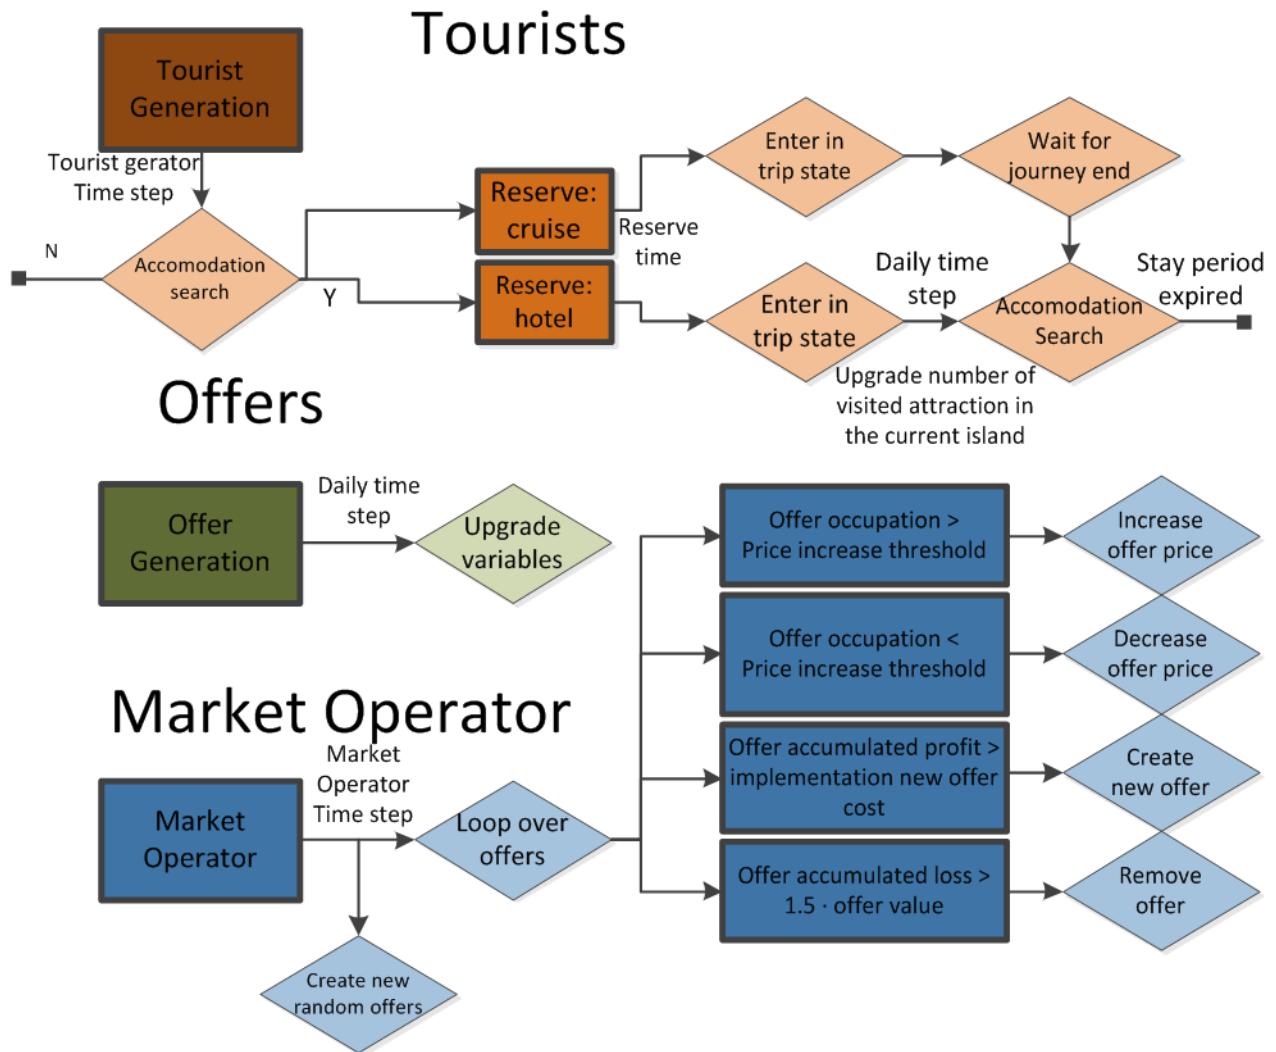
Tourists

Tourist Generation

Tourist gerator Time step

N

Accomodation search

Y

Reserve: cruise

Reserve: hotel

Reserve time

Enter in trip state

Wait for journey end

Enter in trip state

Daily time step

Accomodation Search

Stay period expired

Upgrade number of visited attraction in the current island

Offers

Offer Generation

Daily time step

Upgrade variables

Offer occupation > Price increase threshold

Increase offer price

Offer occupation < Price increase threshold

Decrease offer price

Market Operator

Offer accumulated profit > implementation new offer cost

Create new offer

Market Operator

Market Operator Time step

Loop over offers

Offer accumulated loss > 1.5 · offer value

Remove offer

Create new random offers